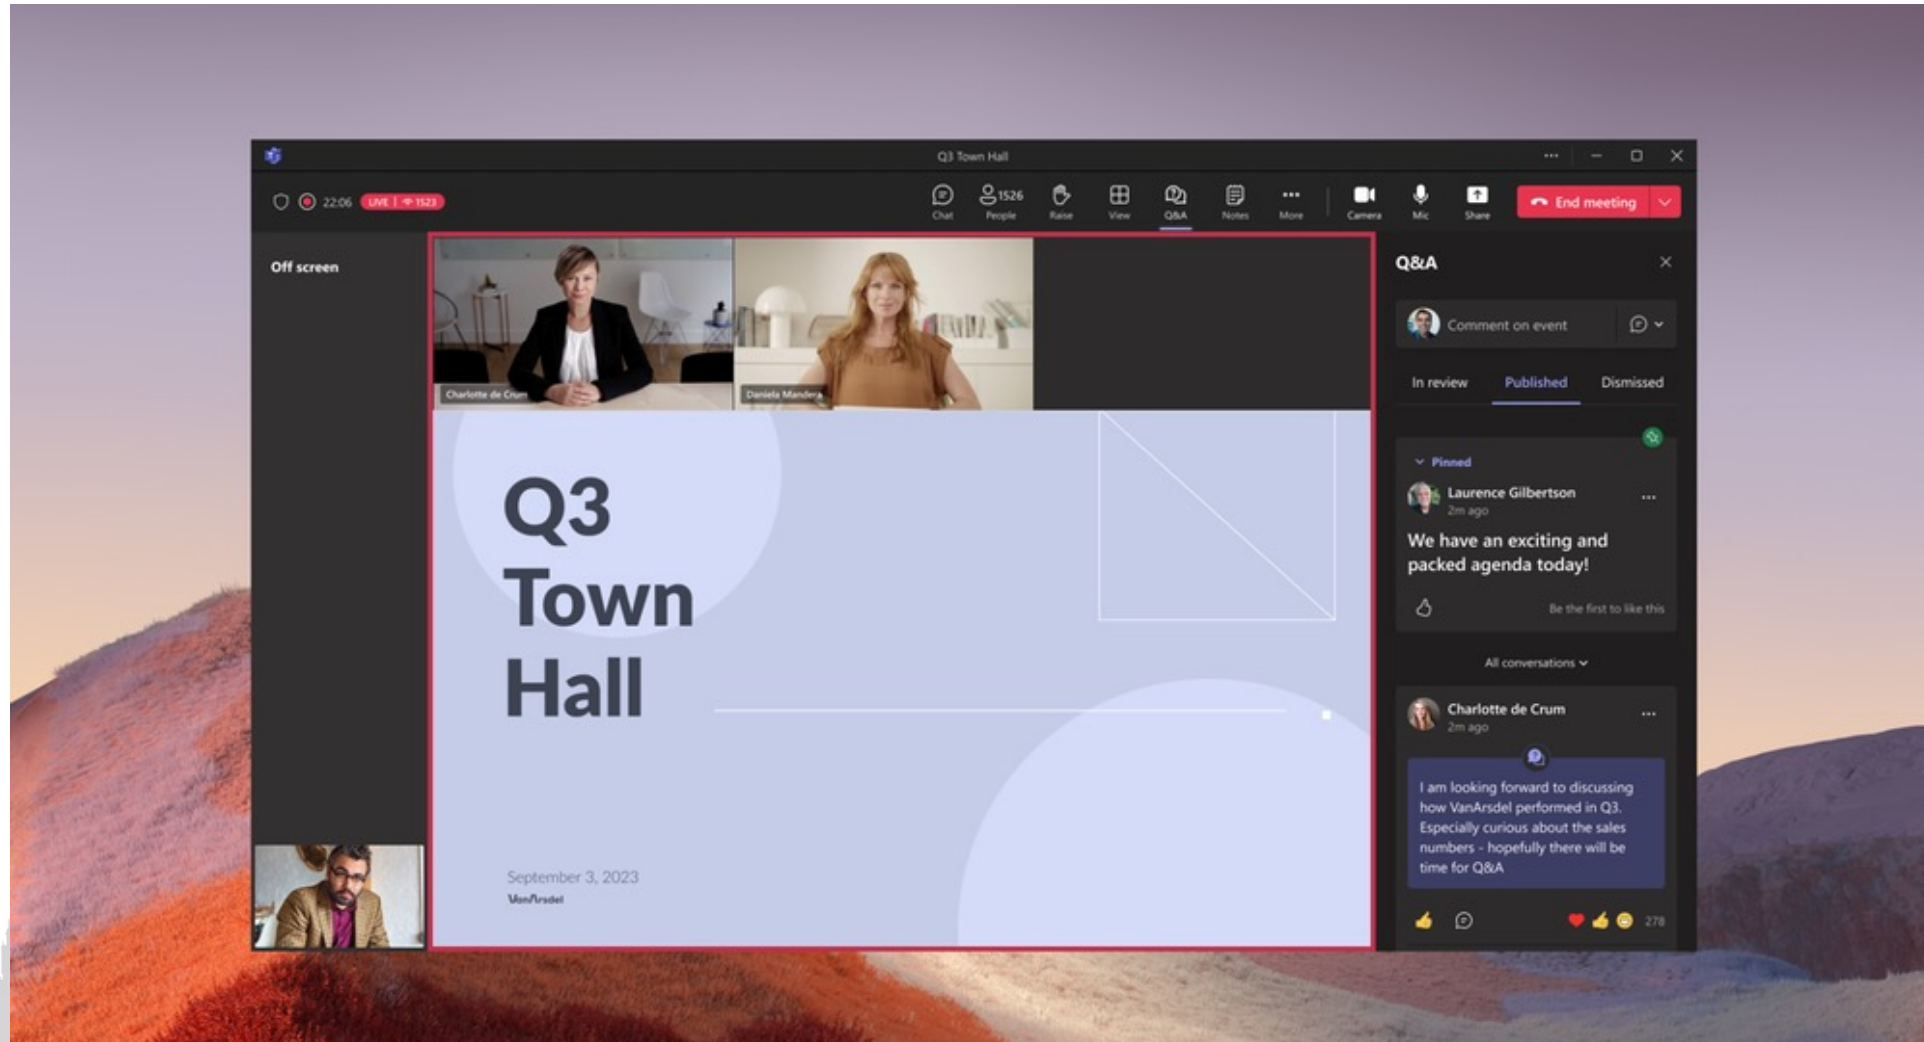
Q3 Town Hall

22:06 LIVE | 1523

Chat 1526 People Raise View Q&A Notes More Camera Mic Share End meeting

Off screen

Charlotte de Crum

Daniela Mandera

Q3 Town Hall

September 3, 2023

VanArsdel

Q&A

Comment on event

In review Published Dismissed

Pinned

Laurence Gilbertson
2m ago

We have an exciting and packed agenda today!

Be the first to like this

All conversations

Charlotte de Crum
2m ago

I am looking forward to discussing how VanArsdel performed in Q3. Especially curious about the sales numbers - hopefully there will be time for Q&A

278